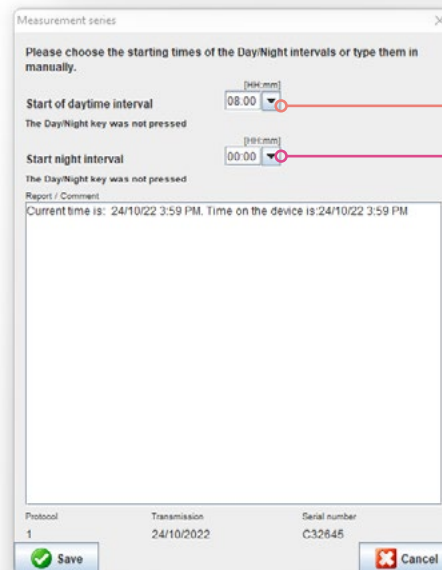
Measurement series

Please choose the starting times of the Day/Night intervals or type them in manually.

Start of daytime interval
[HH:mm]
08:00
The Day/Night key was not pressed

Start night interval
[HH:mm]
00:00
The Day/Night key was not pressed

Report / Comment
Current time is: 24/10/22 3:59 PM. Time on the device is:24/10/22 3:59 PM

| Protocol | Transmission | Serial number |
|---|---|---|
| 1 | 24/10/2022 | C32645 |

Save
Cancel